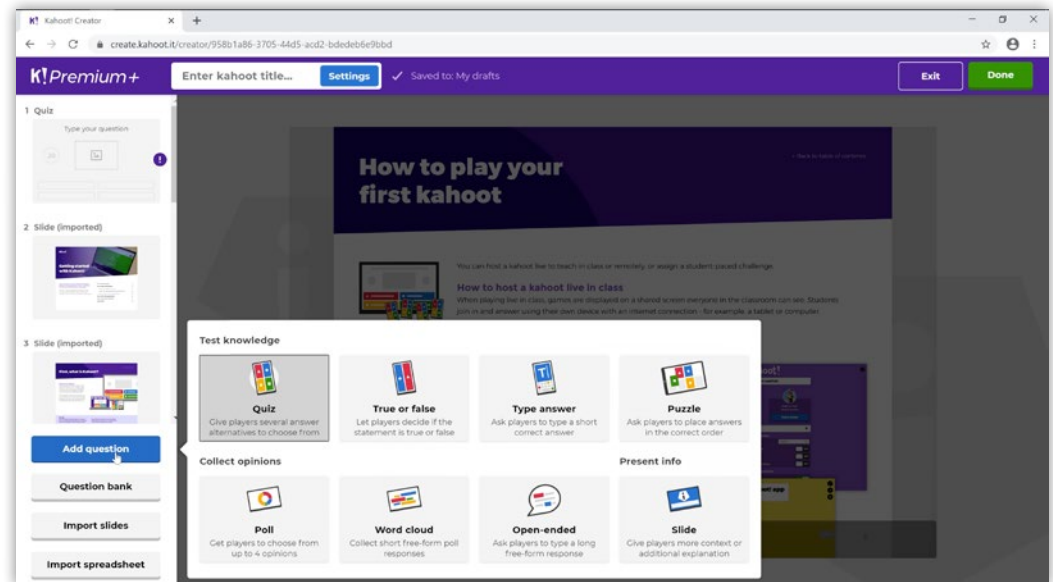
K! Kahoot! Creator
create.kahoot.it/creator/958b1a86-3705-44d5-acd2-bdedeb6e9bbd

K! Premium+
Enter kahoot title...
Settings
Saved to: My drafts
Exit
Done

1 Quiz
Type your question
20

2 Slide (imported)
Getting started with Kahoot!

3 Slide (imported)
Psst, what is Kahoot?

Add question
Question bank
Import slides
Import spreadsheet

How to play your first kahoot
← Back to table of contents
You can host a kahoot live to teach in class or remotely or assign a student-paced challenge.
How to host a kahoot live in class
When playing live in class, games are displayed on a shared screen everyone in the classroom can see. Students join in and answer using their own device with an internet connection - for example, a tablet or computer.

Test knowledge
Quiz
Give players several answer alternatives to choose from
True or false
Let players decide if the statement is true or false
Type answer
Ask players to type a short correct answer
Puzzle
Ask players to place answers in the correct order

Collect opinions
Poll
Get players to choose from up to 4 opinions
Word cloud
Collect short free-form poll responses
Open-ended
Ask players to type a long free-form response

Present info
Slide
Give players more context or additional explanation